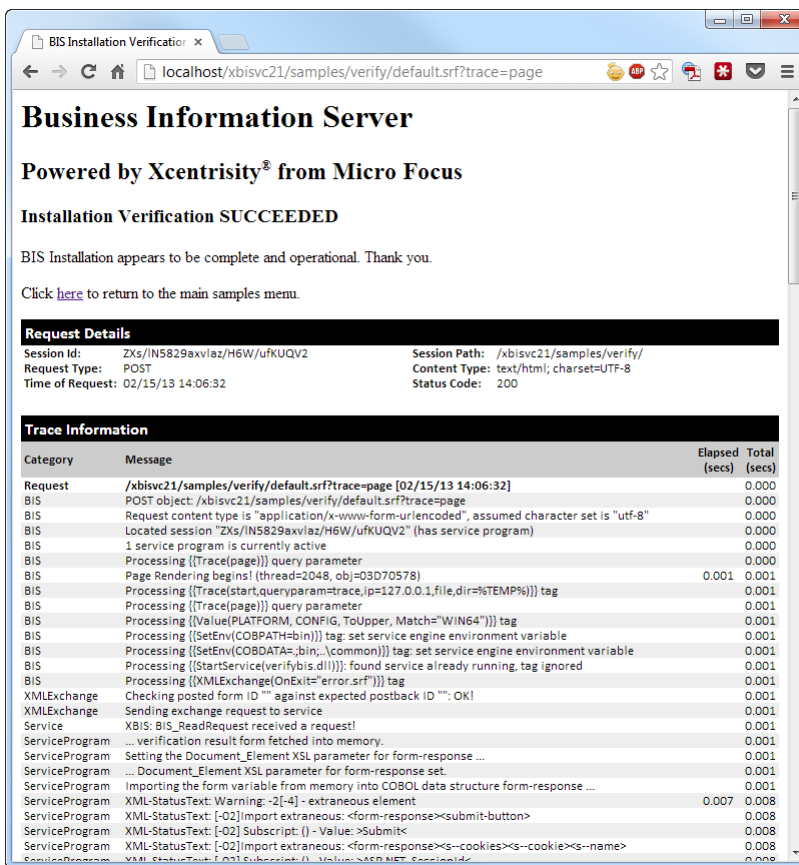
BIS Installation Verificatio ×

localhost/xbisvc21/samples/verify/default.srf?trace=page

# Business Information Server

## Powered by Xcentrisity® from Micro Focus

### Installation Verification SUCCEEDED

BIS Installation appears to be complete and operational. Thank you.

Click here to return to the main samples menu.

Request Details

Session Id: ZXs/IN5829axvlaz/H6W/ufKUQV2
Request Type: POST
Time of Request: 02/15/13 14:06:32
Session Path: /xbisvc21/samples/verify/
Content Type: text/html; charset=UTF-8
Status Code: 200

Trace Information

| Category | Message | Elapsed (secs) | Total (secs) |
|---|---|---|---|
| Request | /xbisvc21/samples/verify/default.srf?trace=page [02/15/13 14:06:32] | | 0.000 |
| BIS | POST object: /xbisvc21/samples/verify/default.srf?trace=page | | 0.000 |
| BIS | Request content type is "application/x-www-form-urlencoded", assumed character set is "utf-8" | | 0.000 |
| BIS | Located session "ZXs/IN5829axvlaz/H6W/ufKUQV2" (has service program) | | 0.000 |
| BIS | 1 service program is currently active | | 0.000 |
| BIS | Processing {{Trace(page)}} query parameter | | 0.000 |
| BIS | Page Rendering begins! (thread=2048, obj=03D70578) | 0.001 | 0.001 |
| BIS | Processing {{Trace(start,queryparam=trace,ip=127.0.0.1,file,dir=%TEMP%)}} tag | | 0.001 |
| BIS | Processing {{Trace(page)}} query parameter | | 0.001 |
| BIS | Processing {{Value(PLATFORM, CONFIG, ToUpper, Match="WIN64")}} tag | | 0.001 |
| BIS | Processing {{SetEnv(COBPATH=bin)}} tag: set service engine environment variable | | 0.001 |
| BIS | Processing {{SetEnv(COBDATA=;bin;..\common)}} tag: set service engine environment variable | | 0.001 |
| BIS | Processing {{StartService(verifybis.dll)}}: found service already running, tag ignored | | 0.001 |
| BIS | Processing {{XMLExchange(OnExit="error.srf")}} tag | | 0.001 |
| XMLExchange | Checking posted form ID "" against expected postback ID "": OK! | | 0.001 |
| XMLExchange | Sending exchange request to service | | 0.001 |
| Service | XBIS: BIS_ReadRequest received a request! | | 0.001 |
| ServiceProgram | ... verification result form fetched into memory. | | 0.001 |
| ServiceProgram | Setting the Document_Element XSL parameter for form-response ... | | 0.001 |
| ServiceProgram | ... Document_Element XSL parameter for form-response set. | | 0.001 |
| ServiceProgram | Importing the form variable from memory into COBOL data structure form-response ... | | 0.001 |
| ServiceProgram | XML-StatusText: Warning: -2[-4] - extraneous element | 0.007 | 0.008 |
| ServiceProgram | XML-StatusText: [-02]Import extraneous: <form-response><submit-button> | | 0.008 |
| ServiceProgram | XML-StatusText: [-02] Subscript: () - Value: >Submit< | | 0.008 |
| ServiceProgram | XML-StatusText: [-02]Import extraneous: <form-response><s--cookies><s--cookie><s--name> | | 0.008 |
| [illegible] | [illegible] | | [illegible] |